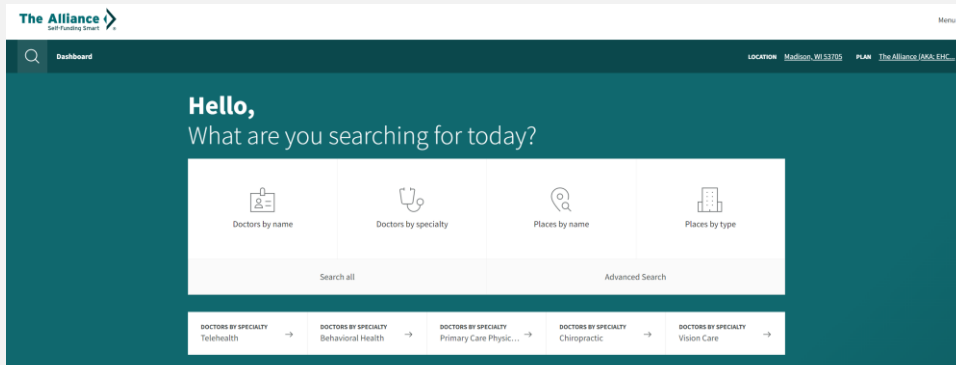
The Alliance
Self-Funding Smart

Menu

Dashboard

LOCATION Madison, WI 53705 PLAN The Alliance (AKA: EHC...

Hello,
What are you searching for today?

Doctors by name
Doctors by specialty
Places by name
Places by type

Search all
Advanced Search

DOCTORS BY SPECIALTY
Telehealth

DOCTORS BY SPECIALTY
Behavioral Health

DOCTORS BY SPECIALTY
Primary Care Physic...

DOCTORS BY SPECIALTY
Chiropractic

DOCTORS BY SPECIALTY
Vision Care